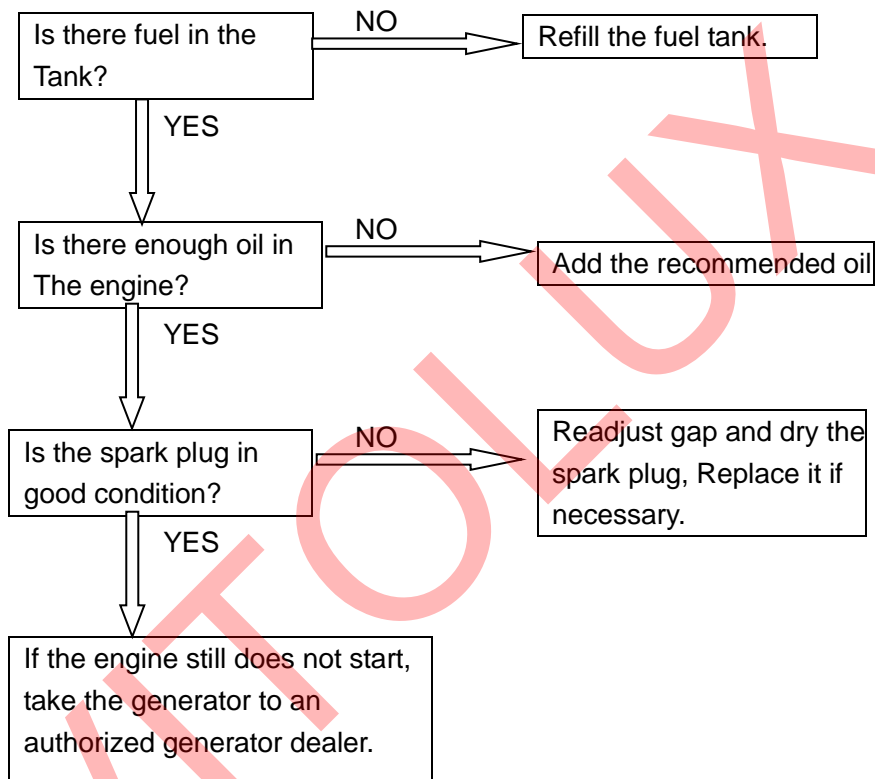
Is there fuel in the Tank?

NO

Refill the fuel tank.

YES

Is there enough oil in The engine?

NO

Add the recommended oil

YES

Is the spark plug in good condition?

NO

Readjust gap and dry the spark plug, Replace it if necessary.

YES

If the engine still does not start, take the generator to an authorized generator dealer.

ATOLUX